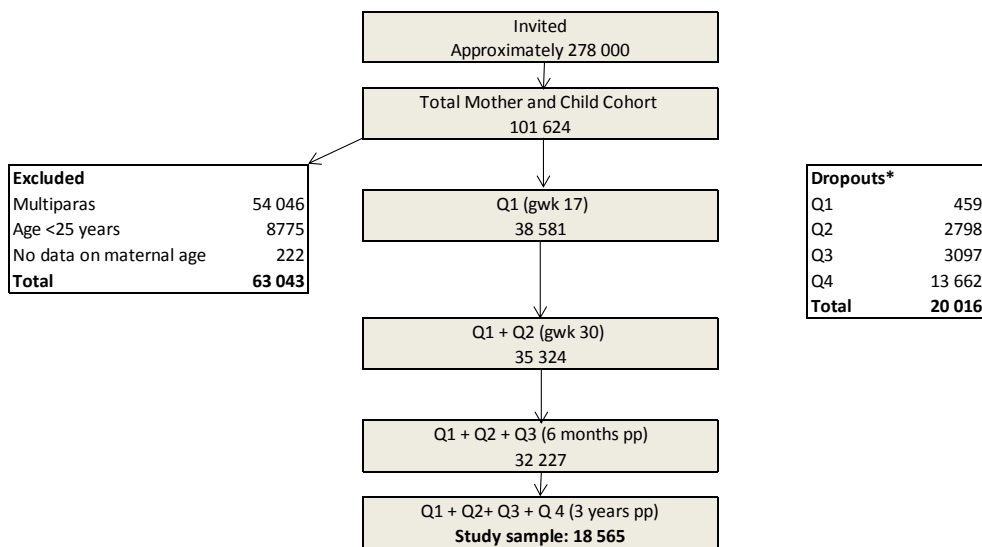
Invited
Approximately 278 000

Total Mother and Child Cohort
101 624

| Excluded | |
|---|---|
| Multiparas | 54 046 |
| Age <25 years | 8775 |
| No data on maternal age | 222 |
| **Total** | **63 043** |

Q1 (gwk 17)
38 581

| Dropouts* | |
|---|---|
| Q1 | 459 |
| Q2 | 2798 |
| Q3 | 3097 |
| Q4 | 13 662 |
| **Total** | **20 016** |

Q1 + Q2 (gwk 30)
35 324

Q1 + Q2 + Q3 (6 months pp)
32 227

Q1 + Q2+ Q3 + Q 4 (3 years pp)
**Study sample: 18 565**